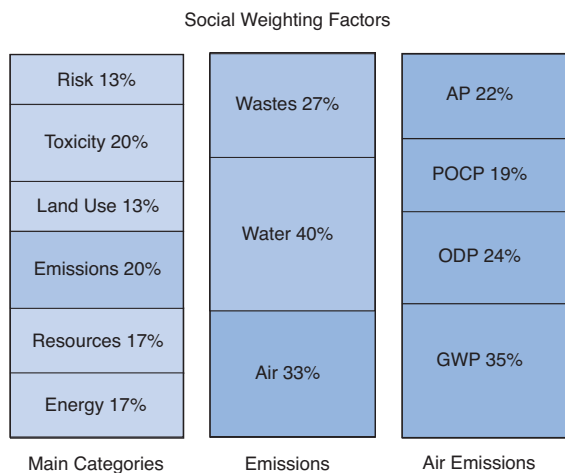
Social Weighting Factors

Risk 13%
Toxicity 20%
Land Use 13%
Emissions 20%
Resources 17%
Energy 17%

Main Categories

Wastes 27%
Water 40%
Air 33%

Emissions

AP 22%
POCP 19%
ODP 24%
GWP 35%

Air Emissions